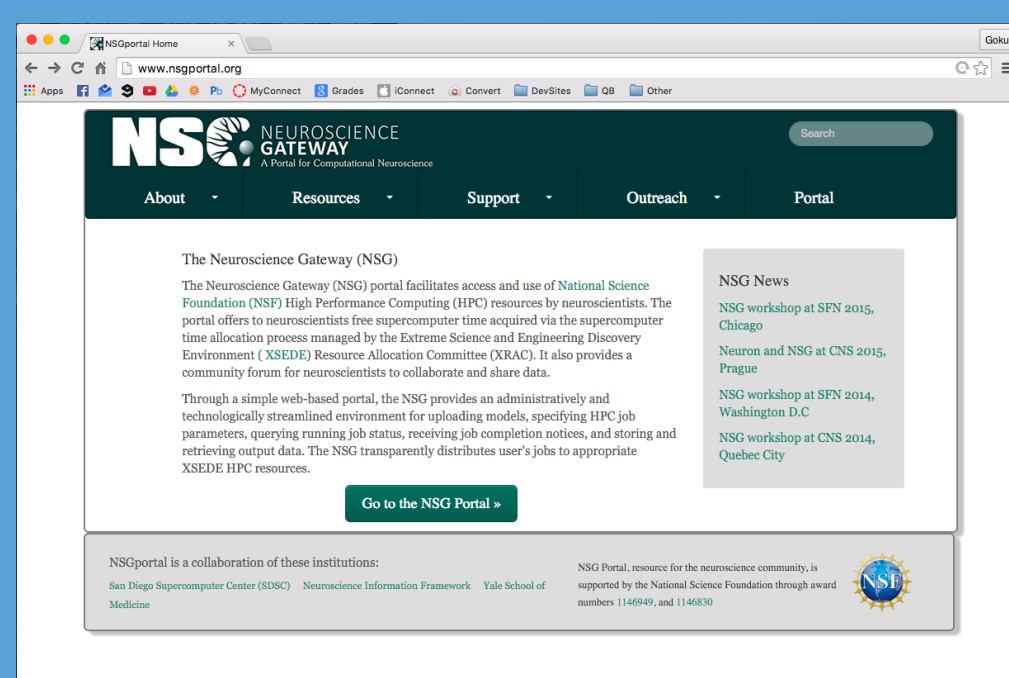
NSGportal Home ×

Goku

www.nsgportal.org

Apps Pb MyConnect Grades iConnect Convert DevSites QB Other

NSG NEUROSCIENCE GATEWAY A Portal for Computational Neuroscience

Search

About Resources Support Outreach Portal

The Neuroscience Gateway (NSG)

The Neuroscience Gateway (NSG) portal facilitates access and use of National Science Foundation (NSF) High Performance Computing (HPC) resources by neuroscientists. The portal offers to neuroscientists free supercomputer time acquired via the supercomputer time allocation process managed by the Extreme Science and Engineering Discovery Environment ( XSEDE) Resource Allocation Committee (XRAC). It also provides a community forum for neuroscientists to collaborate and share data.

Through a simple web-based portal, the NSG provides an administratively and technologically streamlined environment for uploading models, specifying HPC job parameters, querying running job status, receiving job completion notices, and storing and retrieving output data. The NSG transparently distributes user's jobs to appropriate XSEDE HPC resources.

Go to the NSG Portal »

NSG News

NSG workshop at SFN 2015, Chicago

Neuron and NSG at CNS 2015, Prague

NSG workshop at SFN 2014, Washington D.C

NSG workshop at CNS 2014, Quebec City

NSGportal is a collaboration of these institutions:

San Diego Supercomputer Center (SDSC) Neuroscience Information Framework Yale School of Medicine

NSG Portal, resource for the neuroscience community, is supported by the National Science Foundation through award numbers 1146949, and 1146830

NSF